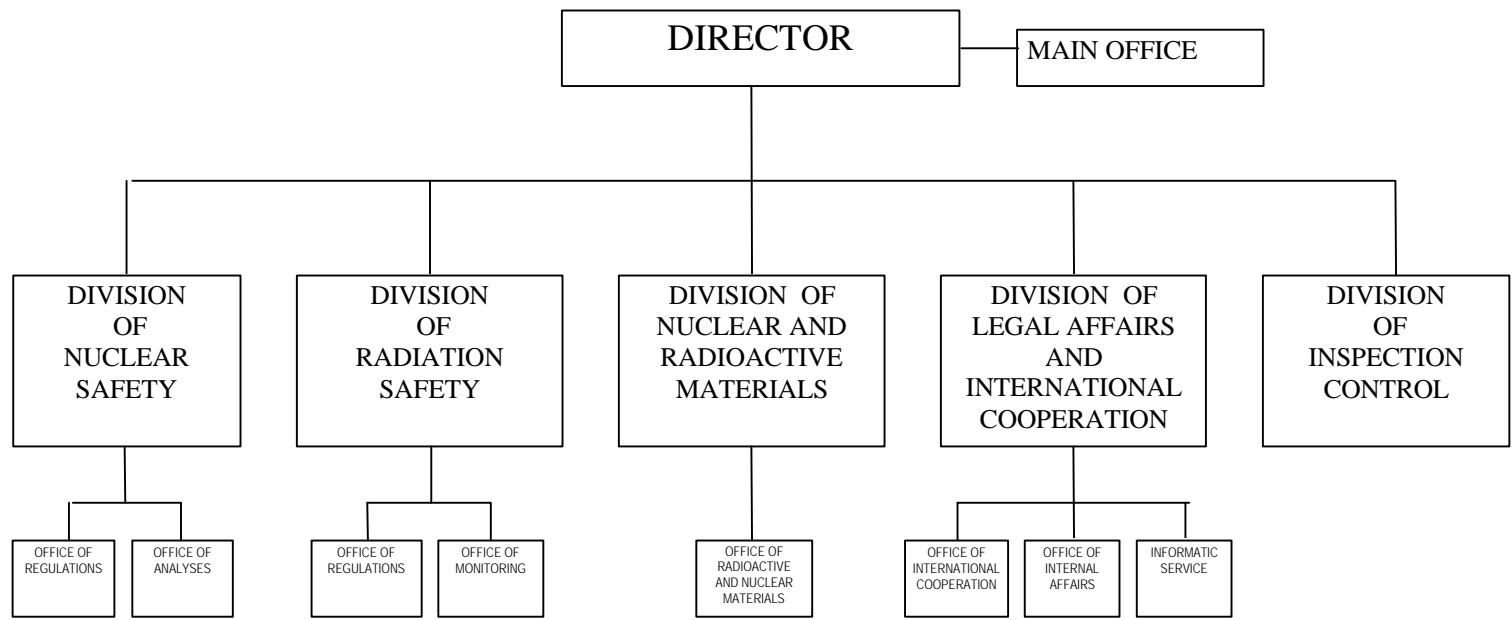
DIRECTOR

MAIN OFFICE

DIVISION OF NUCLEAR SAFETY

DIVISION OF RADIATION SAFETY

DIVISION OF NUCLEAR AND RADIOACTIVE MATERIALS

DIVISION OF LEGAL AFFAIRS AND INTERNATIONAL COOPERATION

DIVISION OF INSPECTION CONTROL

OFFICE OF REGULATIONS

OFFICE OF ANALYSES

OFFICE OF REGULATIONS

OFFICE OF MONITORING

OFFICE OF RADIOACTIVE AND NUCLEAR MATERIALS

OFFICE OF INTERNATIONAL COOPERATION

OFFICE OF INTERNAL AFFAIRS

INFORMATIC SERVICE